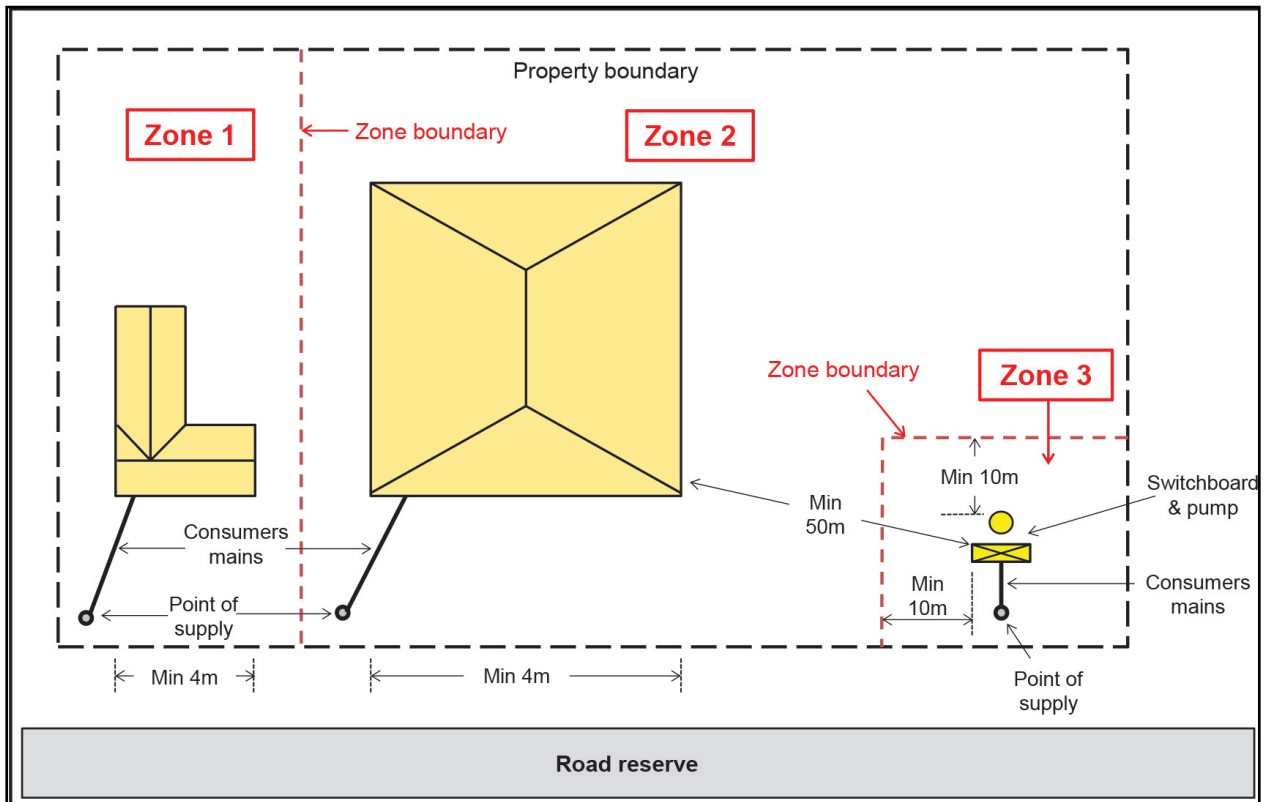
Property boundary

Zone 1

Zone boundary

Zone 2

Zone boundary

Zone 3

Min 10m

Switchboard & pump

Min 50m

Consumers mains

Min 10m

Consumers mains

Point of supply

Point of supply

Min 4m

Min 4m

Road reserve